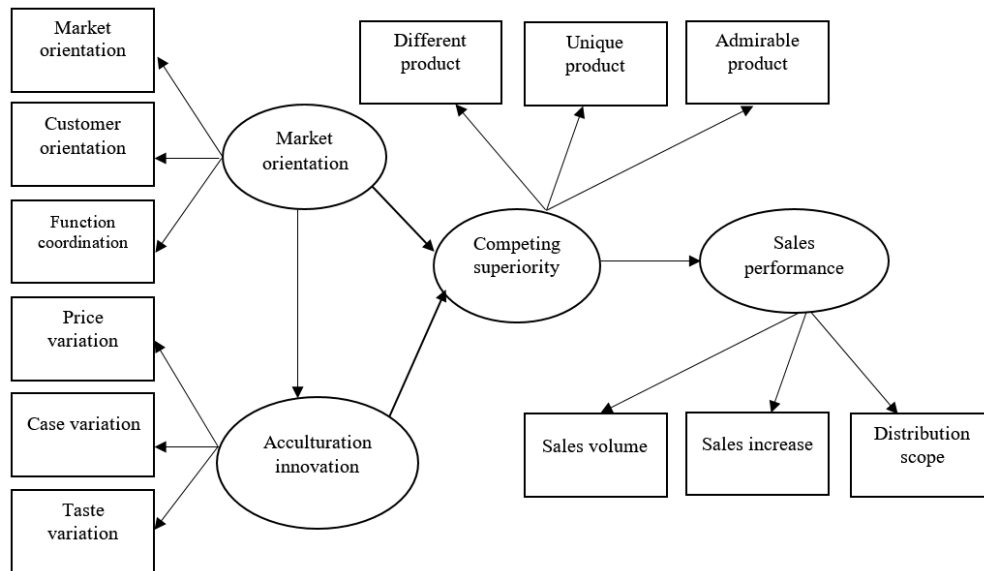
Market orientation

Customer orientation

Function coordination

Price variation

Case variation

Taste variation

Market orientation

Acculturation innovation

Different product

Unique product

Admirable product

Competing superiority

Sales performance

Sales volume

Sales increase

Distribution scope